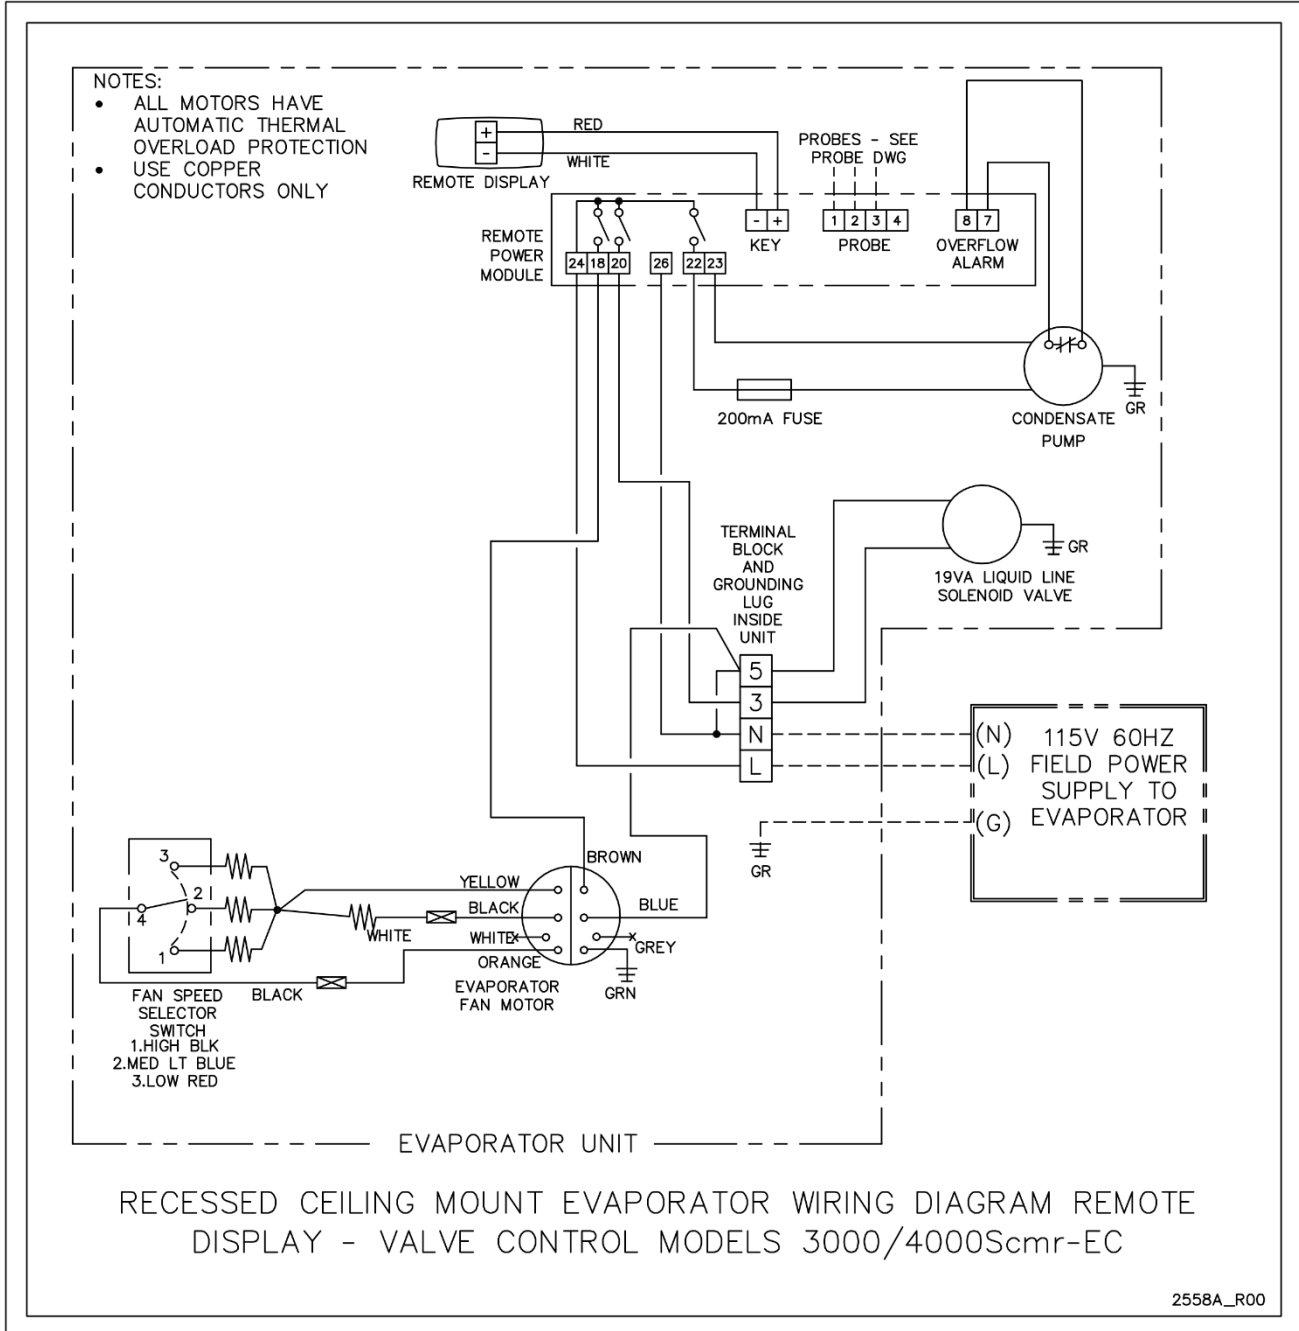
NOTES:
• ALL MOTORS HAVE AUTOMATIC THERMAL OVERLOAD PROTECTION
• USE COPPER CONDUCTORS ONLY

+
-
RED
WHITE
REMOTE DISPLAY

PROBES - SEE PROBE DWG

- +
KEY

1 2 3 4
PROBE

8 7
OVERFLOW ALARM

REMOTE POWER MODULE
24 18 20 26 22 23

200mA FUSE

CONDENSATE PUMP
GR

TERMINAL BLOCK AND GROUNDING LUG INSIDE UNIT

19VA LIQUID LINE SOLENOID VALVE
GR

5
3
N
L

(N) 115V 60HZ
(L) FIELD POWER
SUPPLY TO
(G) EVAPORATOR

GR

3
2
4
1

YELLOW
BLACK
WHITE
WHITE
ORANGE
BROWN
BLUE
GREY
GRN
BLACK

FAN SPEED SELECTOR SWITCH
1.HIGH BLK
2.MED LT BLUE
3.LOW RED

EVAPORATOR FAN MOTOR

EVAPORATOR UNIT

RECESSED CEILING MOUNT EVAPORATOR WIRING DIAGRAM REMOTE DISPLAY - VALVE CONTROL MODELS 3000/4000Scmr-EC

2558A_R00